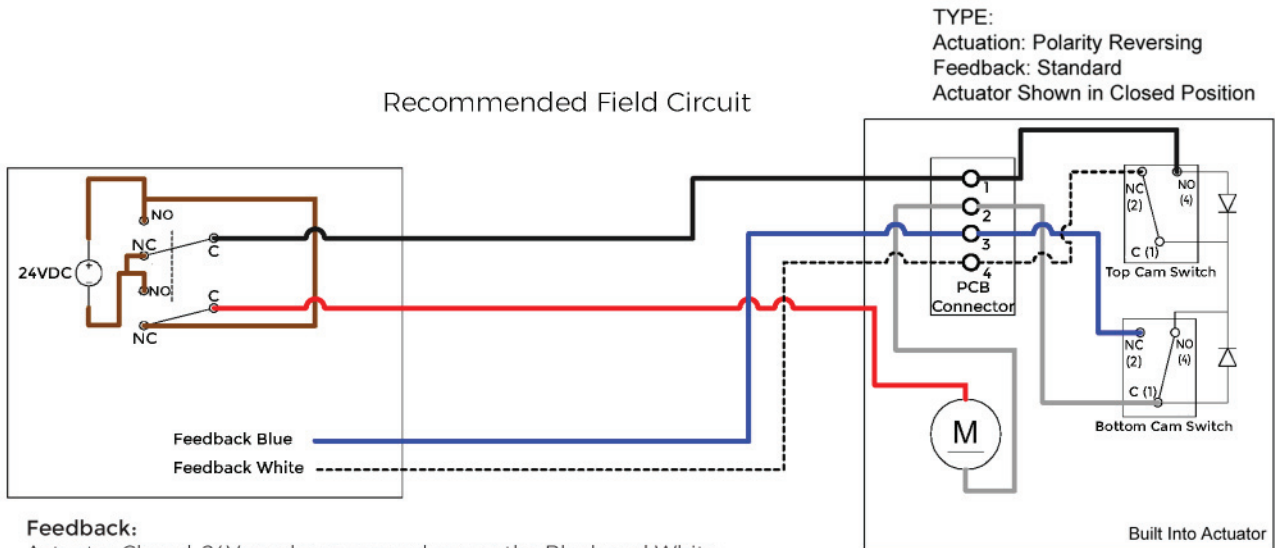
TYPE:
Actuation: Polarity Reversing
Feedback: Standard
Actuator Shown in Closed Position

Recommended Field Circuit

NO
NC
C
24VDC
NO
C
NC

1
2
3
4
PCB
Connector

NC
(2)
NO
(4)
C (1)
Top Cam Switch

NC
(2)
NO
(4)
C (1)
Bottom Cam Switch

M

Feedback Blue
Feedback White

Built Into Actuator

Feedback:
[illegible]